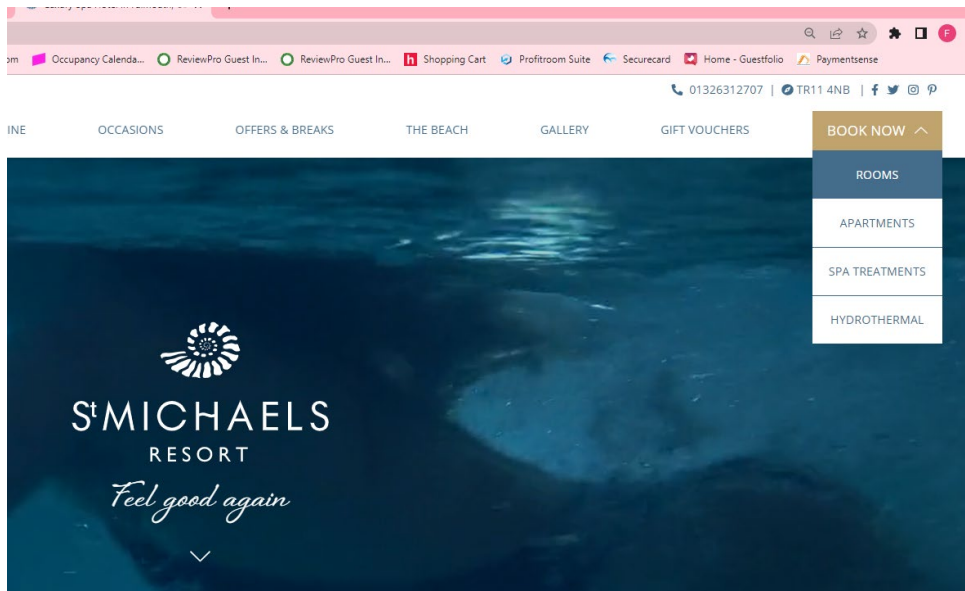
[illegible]

om Occupancy Calenda... ReviewPro Guest In... ReviewPro Guest In... Shopping Cart Profitroom Suite Securecard Home - Guestfolio Paymentsense

01326312707 | TR11 4NB |

INE OCCASIONS OFFERS & BREAKS THE BEACH GALLERY GIFT VOUCHERS BOOK NOW

ROOMS
APARTMENTS
SPA TREATMENTS
HYDROTHERMAL

StMICHAELS
RESORT
Feel good again